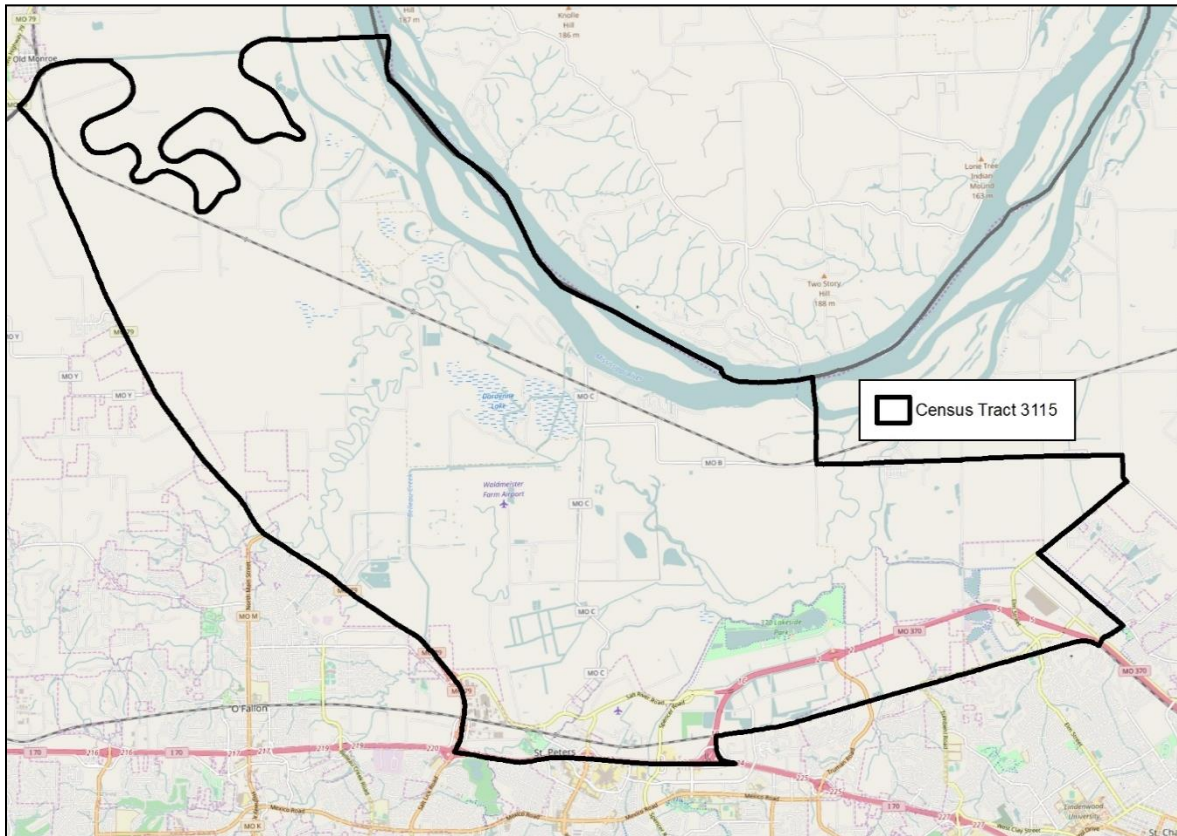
Census Tract 3115

MO 79
Old Monroe
Hill
147 m
Knolle Hill
186 m
Lone Tree Indian Mound
163 m
Two Story Hill
188 m
Missouri River
MO Y
MO Y
MO Y
Dardenne Lake
MO C
MO B
Weidmeier Farm Airport
MO C
MO C
MO M
MO 370
MO 370
O'Fallon
I 70
St. Peters
Mexico Road
MO K
Lindenwood University
St. Ch